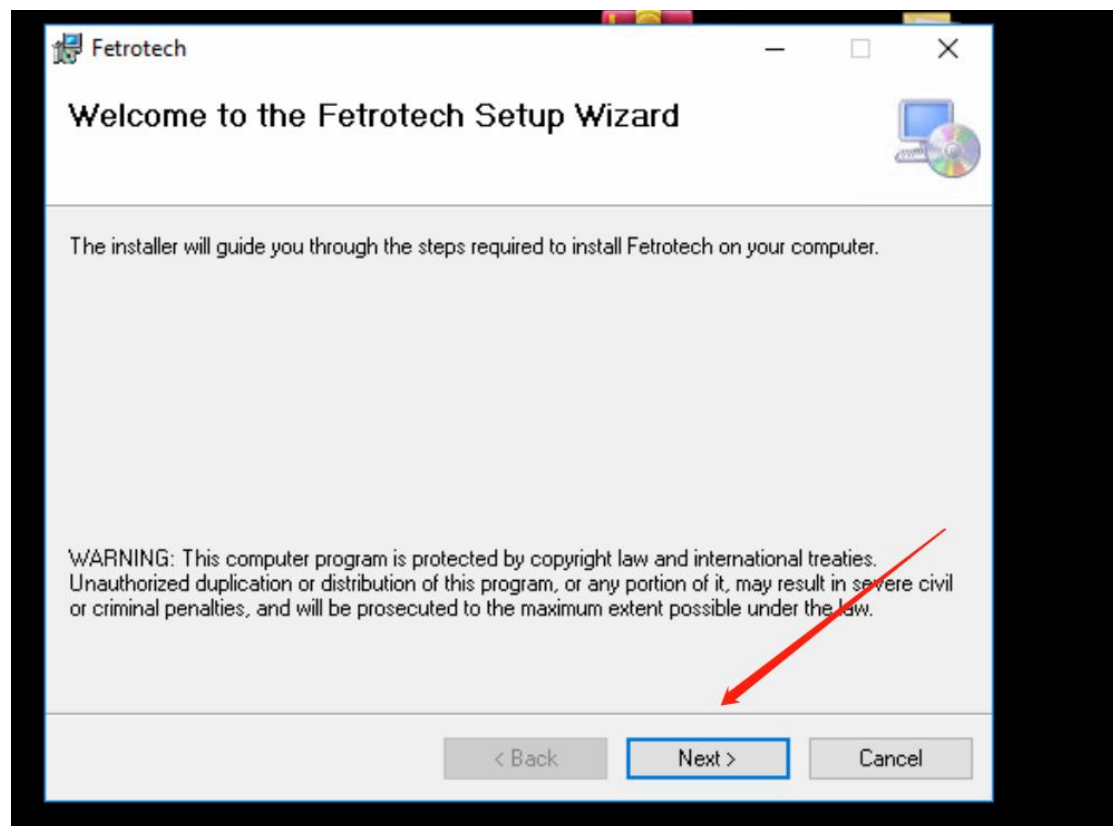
Fetrotech

Welcome to the Fetrotech Setup Wizard

The installer will guide you through the steps required to install Fetrotech on your computer.

WARNING: This computer program is protected by copyright law and international treaties. Unauthorized duplication or distribution of this program, or any portion of it, may result in severe civil or criminal penalties, and will be prosecuted to the maximum extent possible under the law.

< Back Next > Cancel